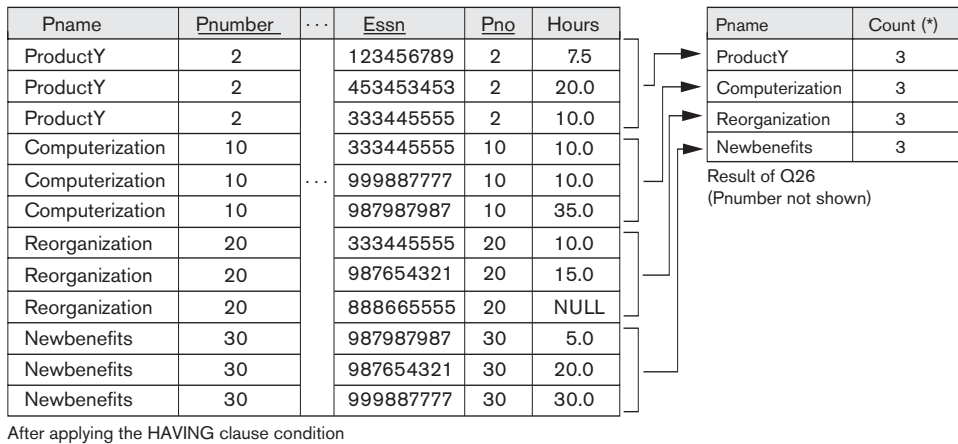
| Pname | Pnumber | ... | Essn | Pno | Hours |
|---|---|---|---|---|---|
| ProductY | 2 | | 123456789 | 2 | 7.5 |
| ProductY | 2 | | 453453453 | 2 | 20.0 |
| ProductY | 2 | | 333445555 | 2 | 10.0 |
| Computerization | 10 | | 333445555 | 10 | 10.0 |
| Computerization | 10 | ... | 999887777 | 10 | 10.0 |
| Computerization | 10 | | 987987987 | 10 | 35.0 |
| Reorganization | 20 | | 333445555 | 20 | 10.0 |
| Reorganization | 20 | | 987654321 | 20 | 15.0 |
| Reorganization | 20 | | 888665555 | 20 | NULL |
| Newbenefits | 30 | | 987987987 | 30 | 5.0 |
| Newbenefits | 30 | | 987654321 | 30 | 20.0 |
| Newbenefits | 30 | | 999887777 | 30 | 30.0 |

After applying the HAVING clause condition

| Pname | Count (*) |
|---|---|
| ProductY | 3 |
| Computerization | 3 |
| Reorganization | 3 |
| Newbenefits | 3 |

Result of Q26
(Pnumber not shown)